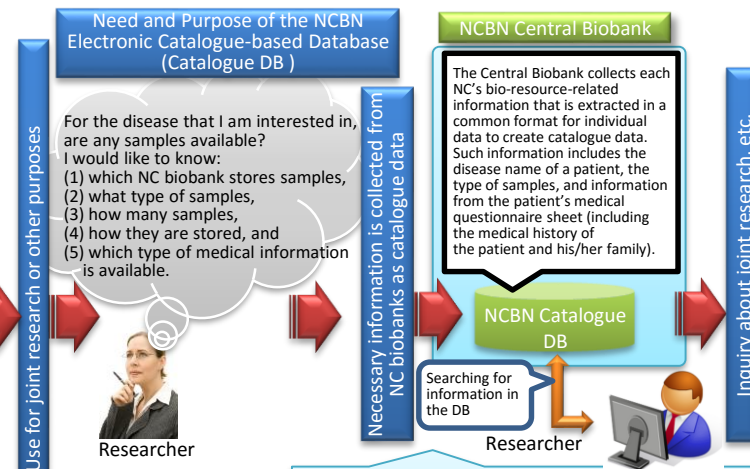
Need and Purpose of the NCBN Electronic Catalogue-based Database (Catalogue DB )

Use for joint research or other purposes

For the disease that I am interested in, are any samples available?
I would like to know:
(1) which NC biobank stores samples,
(2) what type of samples,
(3) how many samples,
(4) how they are stored, and
(5) which type of medical information is available.

Researcher

Necessary information is collected from NC biobanks as catalogue data

NCBN Central Biobank

The Central Biobank collects each NC's bio-resource-related information that is extracted in a common format for individual data to create catalogue data. Such information includes the disease name of a patient, the type of samples, and information from the patient's medical questionnaire sheet (including the medical history of the patient and his/her family).

NCBN Catalogue DB

Searching for information in the DB

Researcher

Inquiry about joint research, etc.